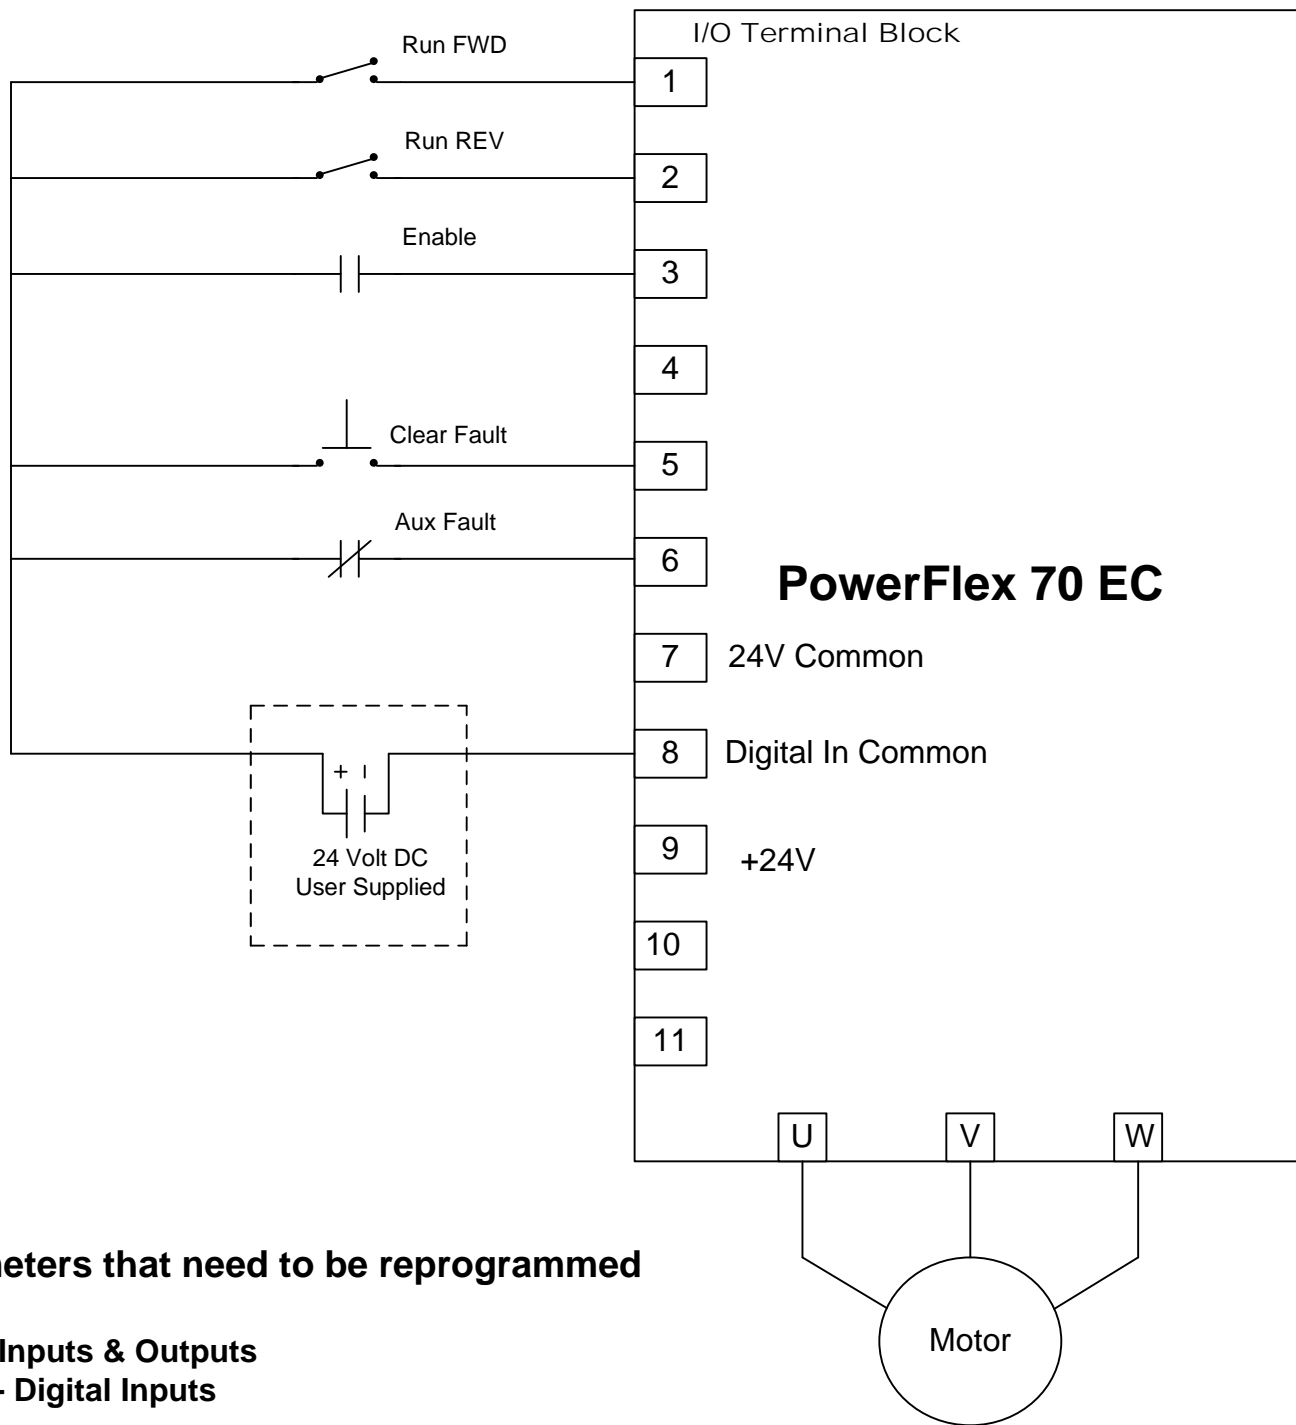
I/O Terminal Block

Run FWD

1

Run REV

2

Enable

3

4

Clear Fault

5

Aux Fault

6

PowerFlex 70 EC

7 24V Common

8 Digital In Common

+ 

24 Volt DC
User Supplied

9 +24V

10

11

U V W

Motor

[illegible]eters that need to be reprogrammed

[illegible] Inputs & Outputs
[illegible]- Digital Inputs